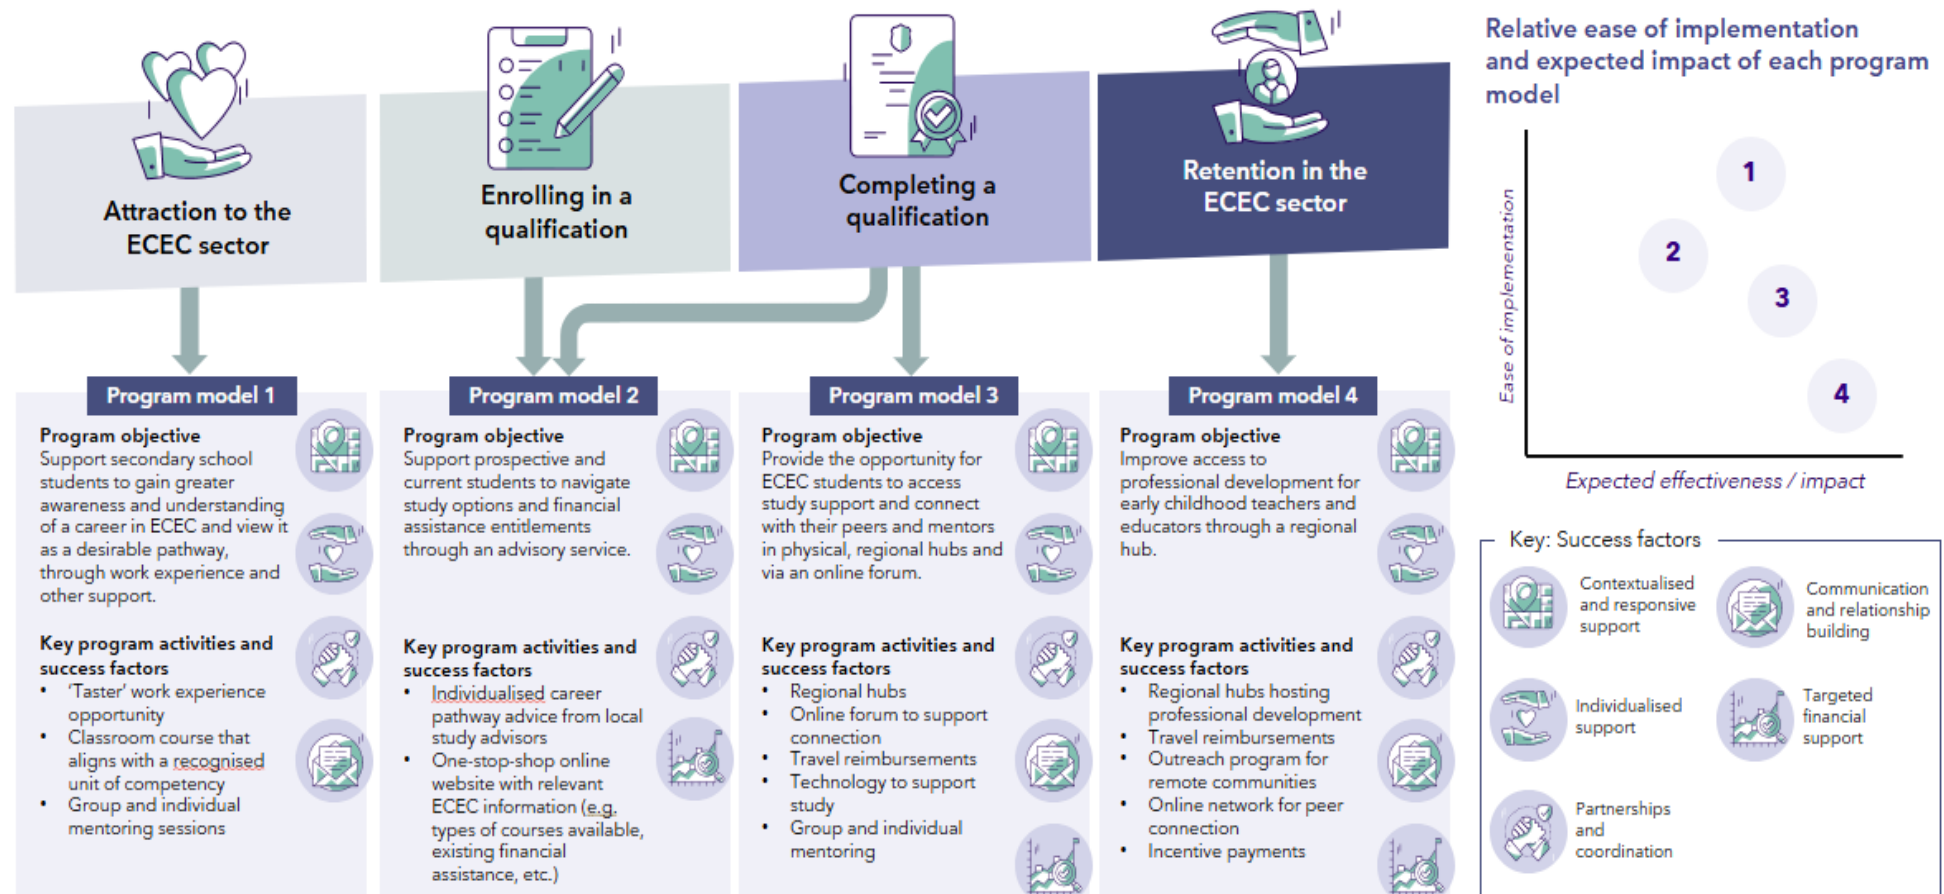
Attraction to the ECEC sector

Enrolling in a qualification

Completing a qualification

Retention in the ECEC sector

Relative ease of implementation and expected impact of each program model

Ease of implementation

1

2

3

4

Expected effectiveness / impact

Program model 1

Program objective
Support secondary school students to gain greater awareness and understanding of a career in ECEC and view it as a desirable pathway, through work experience and other support.

Key program activities and success factors
• 'Taster' work experience opportunity
• Classroom course that aligns with a recognised unit of competency
• Group and individual mentoring sessions

Program model 2

Program objective
Support prospective and current students to navigate study options and financial assistance entitlements through an advisory service.

Key program activities and success factors
• Individualised career pathway advice from local study advisors
• One-stop-shop online website with relevant ECEC information (e.g. types of courses available, existing financial assistance, etc.)

Program model 3

Program objective
Provide the opportunity for ECEC students to access study support and connect with their peers and mentors in physical, regional hubs and via an online forum.

Key program activities and success factors
• Regional hubs
• Online forum to support connection
• Travel reimbursements
• Technology to support study
• Group and individual mentoring

Program model 4

Program objective
Improve access to professional development for early childhood teachers and educators through a regional hub.

Key program activities and success factors
• Regional hubs hosting professional development
• Travel reimbursements
• Outreach program for remote communities
• Online network for peer connection
• Incentive payments

Key: Success factors

Contextualised and responsive support

Communication and relationship building

Individualised support

Targeted financial support

Partnerships and coordination